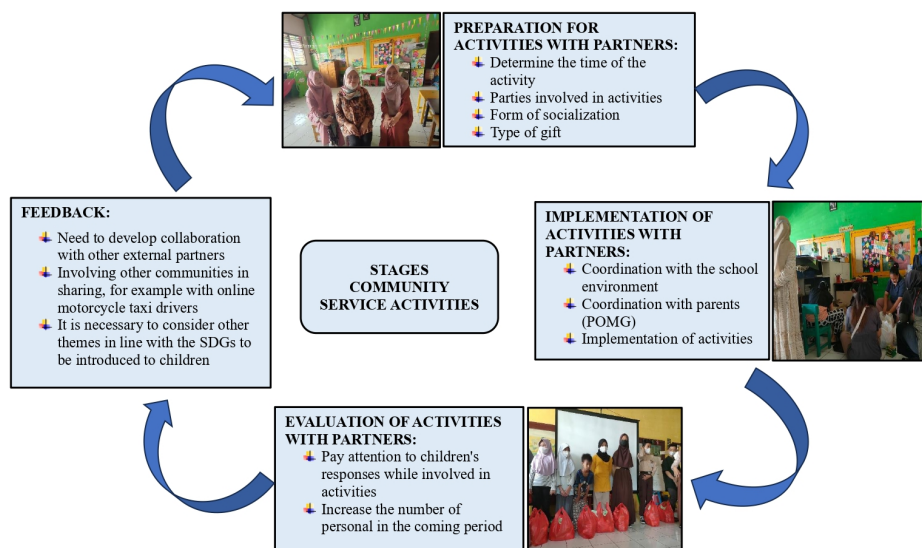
PREPARATION FOR ACTIVITIES WITH PARTNERS:
Determine the time of the activity
Parties involved in activities
Form of socialization
Type of gift

IMPLEMENTATION OF ACTIVITIES WITH PARTNERS:
Coordination with the school environment
Coordination with parents (POMG)
Implementation of activities

EVALUATION OF ACTIVITIES WITH PARTNERS:
Pay attention to children's responses while involved in activities
Increase the number of personal in the coming period

FEEDBACK:
Need to develop collaboration with other external partners
Involving other communities in sharing, for example with online motorcycle taxi drivers
It is necessary to consider other themes in line with the SDGs to be introduced to children

STAGES COMMUNITY SERVICE ACTIVITIES